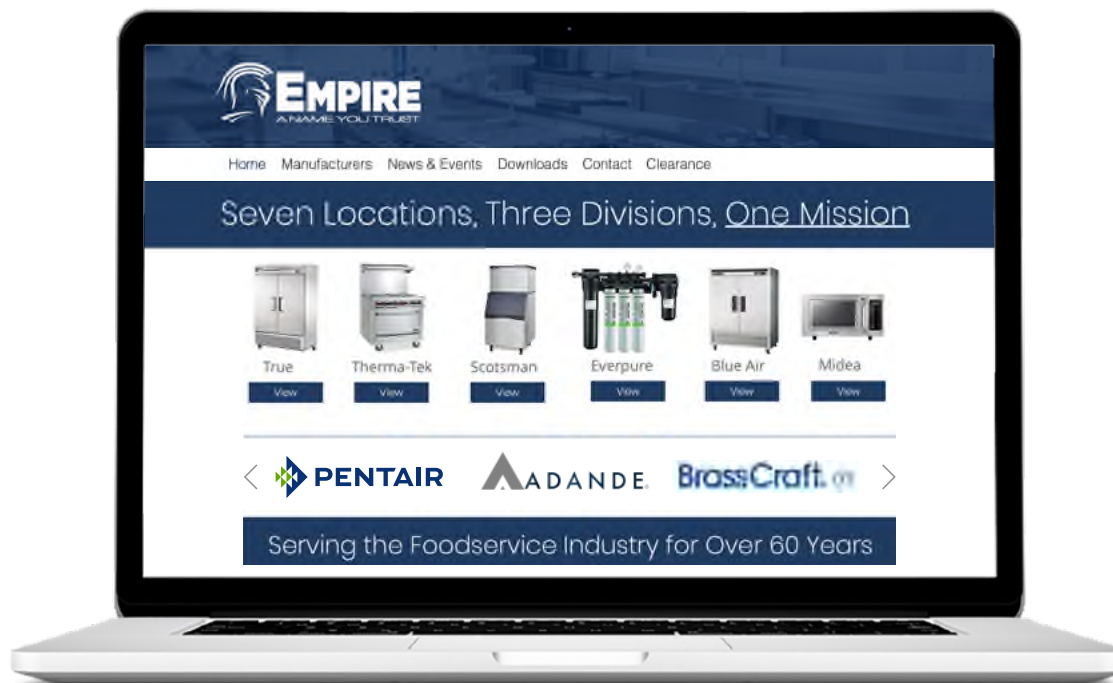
EMPIRE
A NAME YOU TRUST

Home Manufacturers News & Events Downloads Contact Clearance

Seven Locations, Three Divisions, One Mission

True
View

Therma-Tek
View

Scotsman
View

Everpure
View

Blue Air
View

Midea
View

PENTAIR

ADANDE

BrassCraft

Serving the Foodservice Industry for Over 60 Years